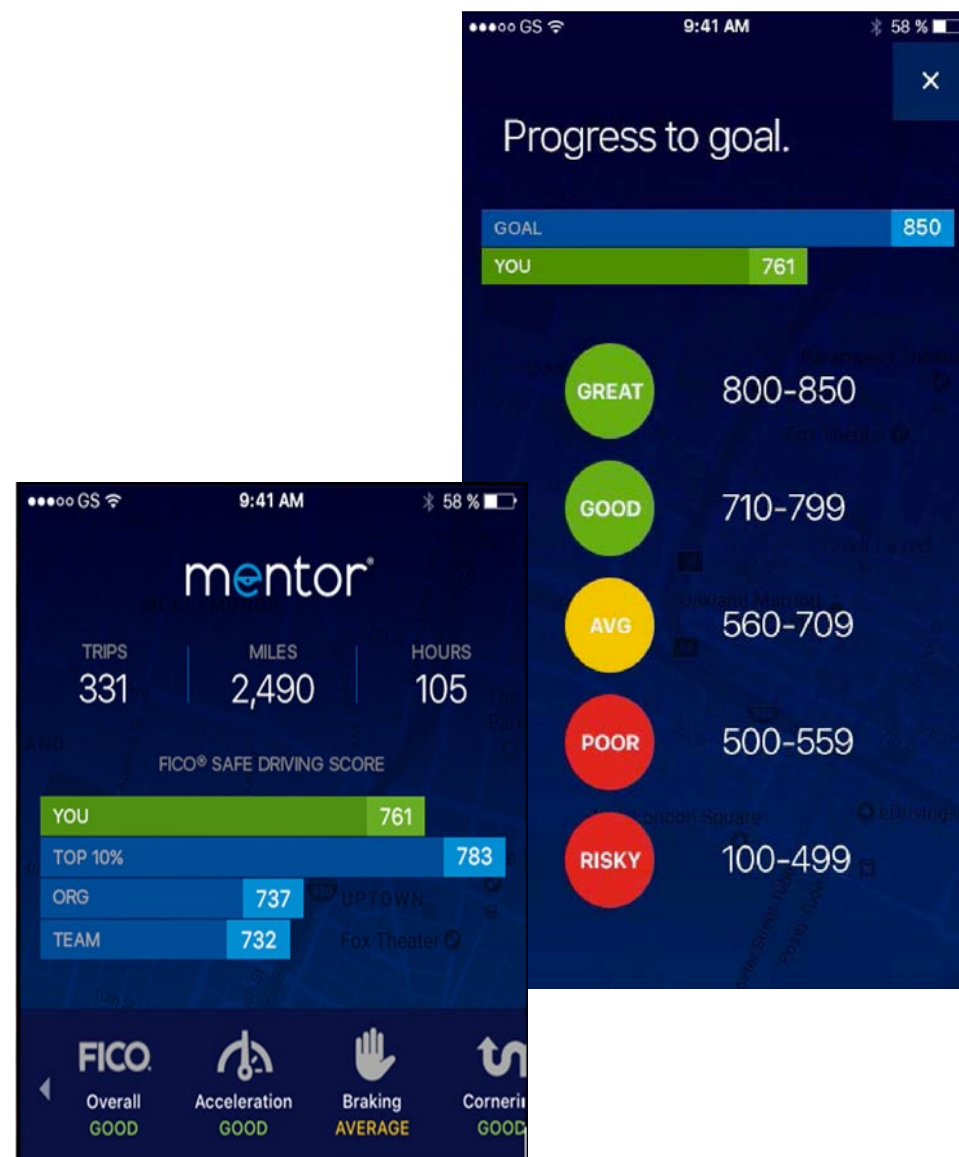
●●●○○ GS 9:41 AM 58 %

×

Progress to goal.

GOAL 850
YOU 761

GREAT 800-850
GOOD 710-799
AVG 560-709
POOR 500-559
RISKY 100-499

●●●○○ GS 9:41 AM 58 %

mentor®

TRIPS 331
MILES 2,490
HOURS 105

FICO® SAFE DRIVING SCORE

YOU 761
TOP 10% 783
ORG 737
TEAM 732

FICO. Overall GOOD
Acceleration GOOD
Braking AVERAGE
Corneri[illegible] GOO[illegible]